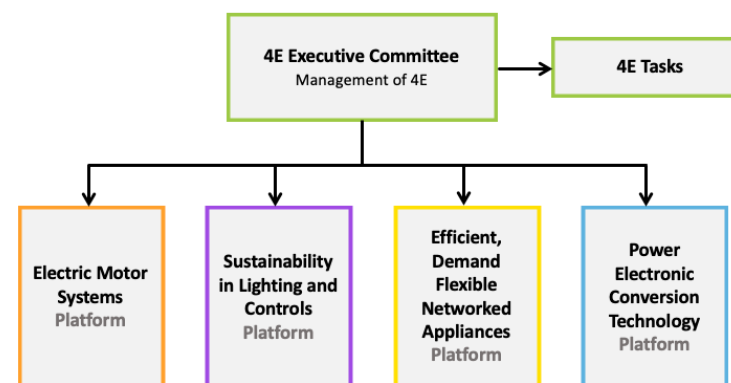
4E Executive Committee
Management of 4E

4E Tasks

Electric Motor Systems
Platform

Sustainability in Lighting and Controls
Platform

Efficient, Demand Flexible Networked Appliances
Platform

Power Electronic Conversion Technology
Platform